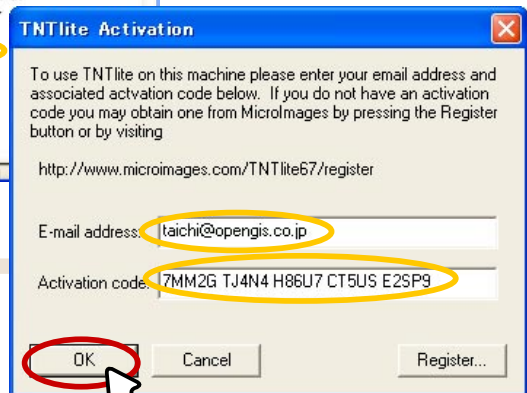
TNTlite Activation

To use TNTlite on this machine please enter your email address and associated actvation code below. If you do not have an activation code you may obtain one from MicroImages by pressing the Register button or by visiting

http://www.microimages.com/TNTlite67/register

E-mail address: taichi@opengis.co.jp

Activation code: 7MM2G TJ4N4 H86U7 CT5US E2SP9

OK Cancel Register...